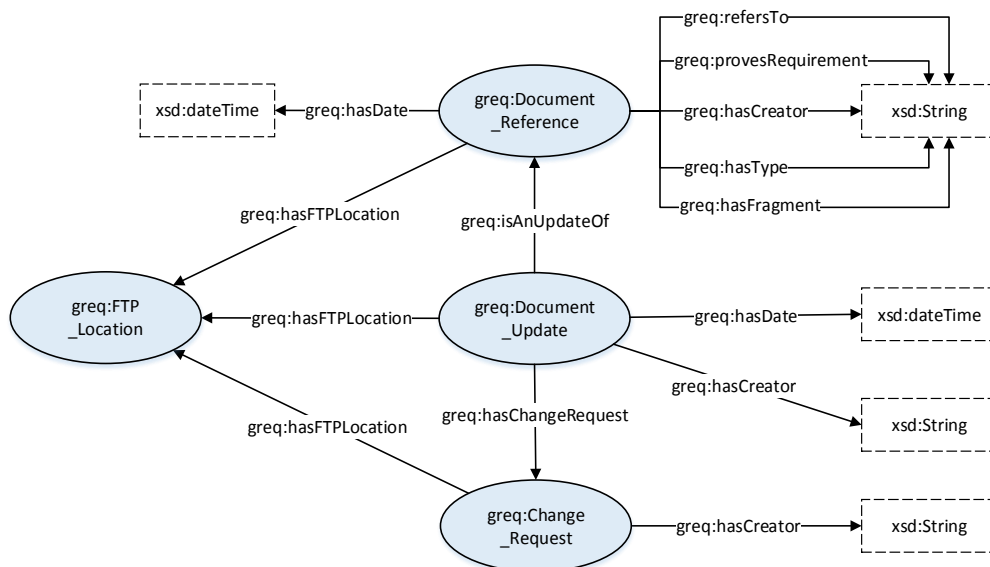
greq:refersTo
greq:provesRequirement
xsd:dateTime
greq:hasDate
greq:Document _Reference
greq:hasCreator
xsd:String
greq:hasType
greq:hasFragment
greq:hasFTPLocation
greq:isAnUpdateOf
greq:FTP _Location
greq:hasFTPLocation
greq:Document _Update
greq:hasDate
xsd:dateTime
greq:hasCreator
greq:hasFTPLocation
greq:hasChangeRequest
xsd:String
greq:Change _Request
greq:hasCreator
xsd:String